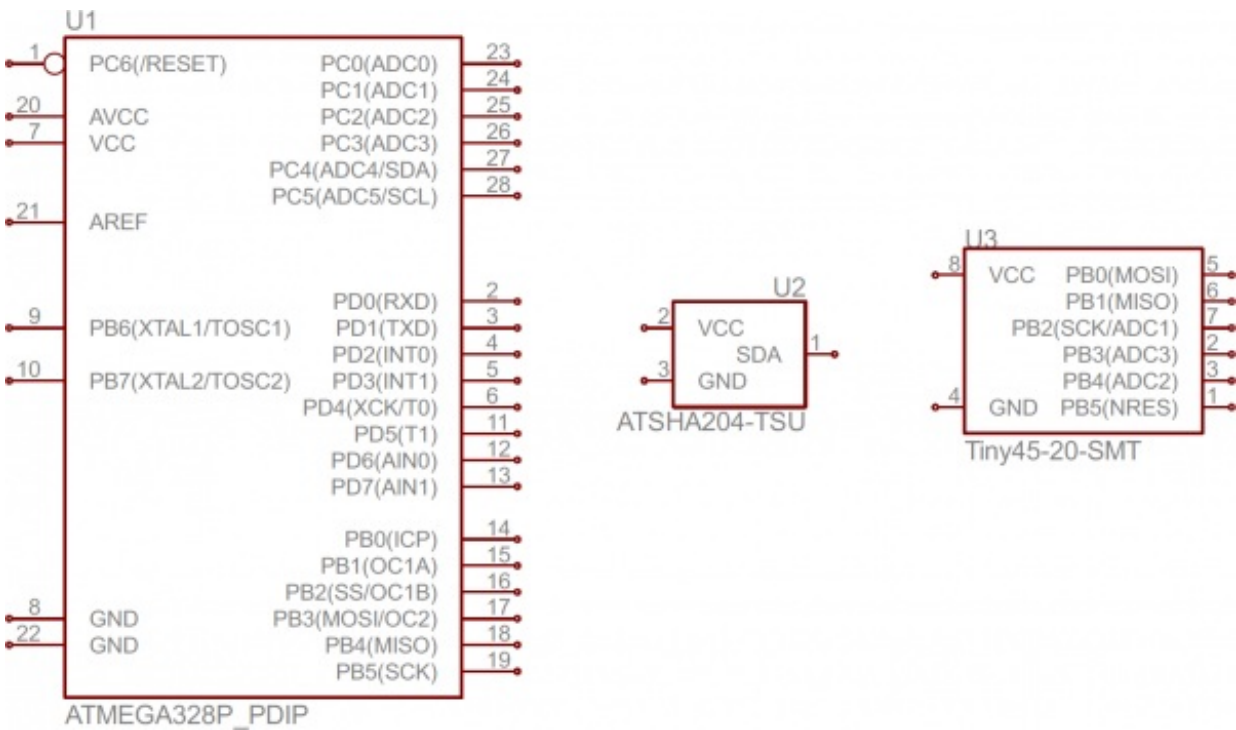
U1

1 PC6(/RESET)
20 AVCC
7 VCC
21 AREF
9 PB6(XTAL1/TOSC1)
10 PB7(XTAL2/TOSC2)
8 GND
22 GND

PC0(ADC0) 23
PC1(ADC1) 24
PC2(ADC2) 25
PC3(ADC3) 26
PC4(ADC4/SDA) 27
PC5(ADC5/SCL) 28
PD0(RXD) 2
PD1(TXD) 3
PD2(INT0) 4
PD3(INT1) 5
PD4(XCK/T0) 6
PD5(T1) 11
PD6(AIN0) 12
PD7(AIN1) 13
PB0(ICP) 14
PB1(OC1A) 15
PB2(SS/OC1B) 16
PB3(MOSI/OC2) 17
PB4(MISO) 18
PB5(SCK) 19

ATMEGA328P_PDIP

U2
2 VCC
3 GND
SDA 1
ATSHA204-TSU

U3
8 VCC
4 GND
PB0(MOSI) 5
PB1(MISO) 6
PB2(SCK/ADC1) 7
PB3(ADC3) 2
PB4(ADC2) 3
PB5(NRES) 1
Tiny45-20-SMT